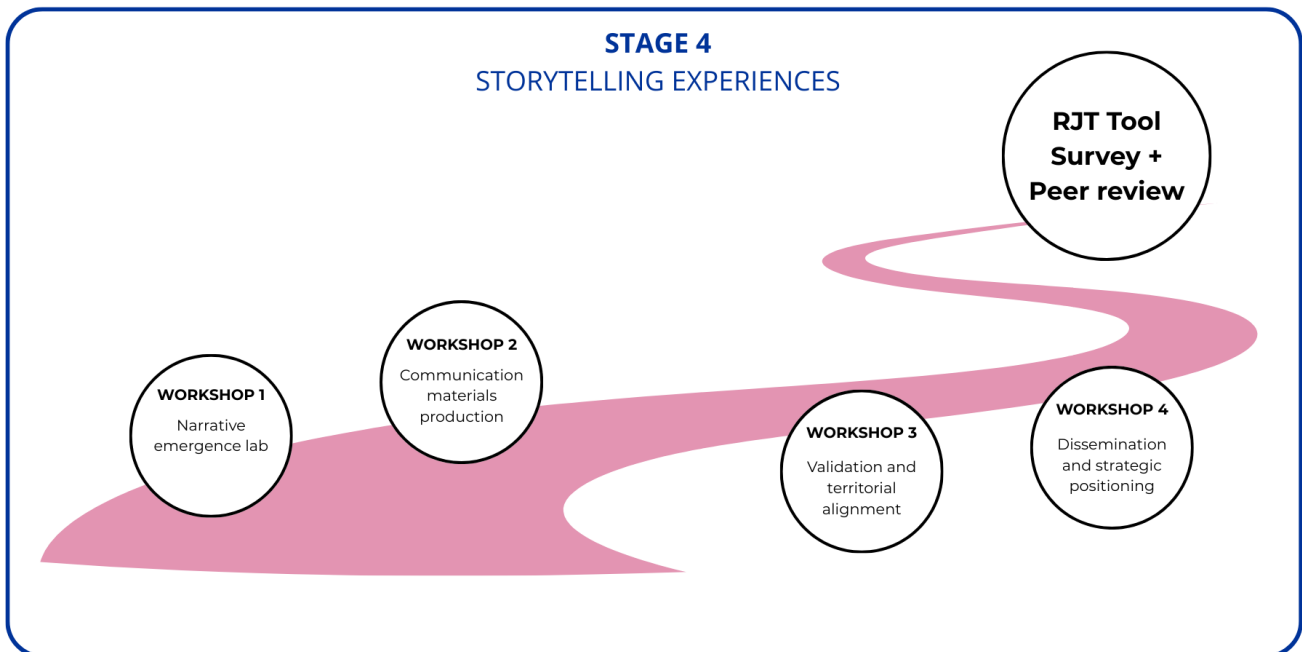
STAGE 4
STORYTELLING EXPERIENCES

WORKSHOP 1
Narrative emergence lab

WORKSHOP 2
Communication materials production

WORKSHOP 3
Validation and territorial alignment

WORKSHOP 4
Dissemination and strategic positioning

RJT Tool Survey + Peer review